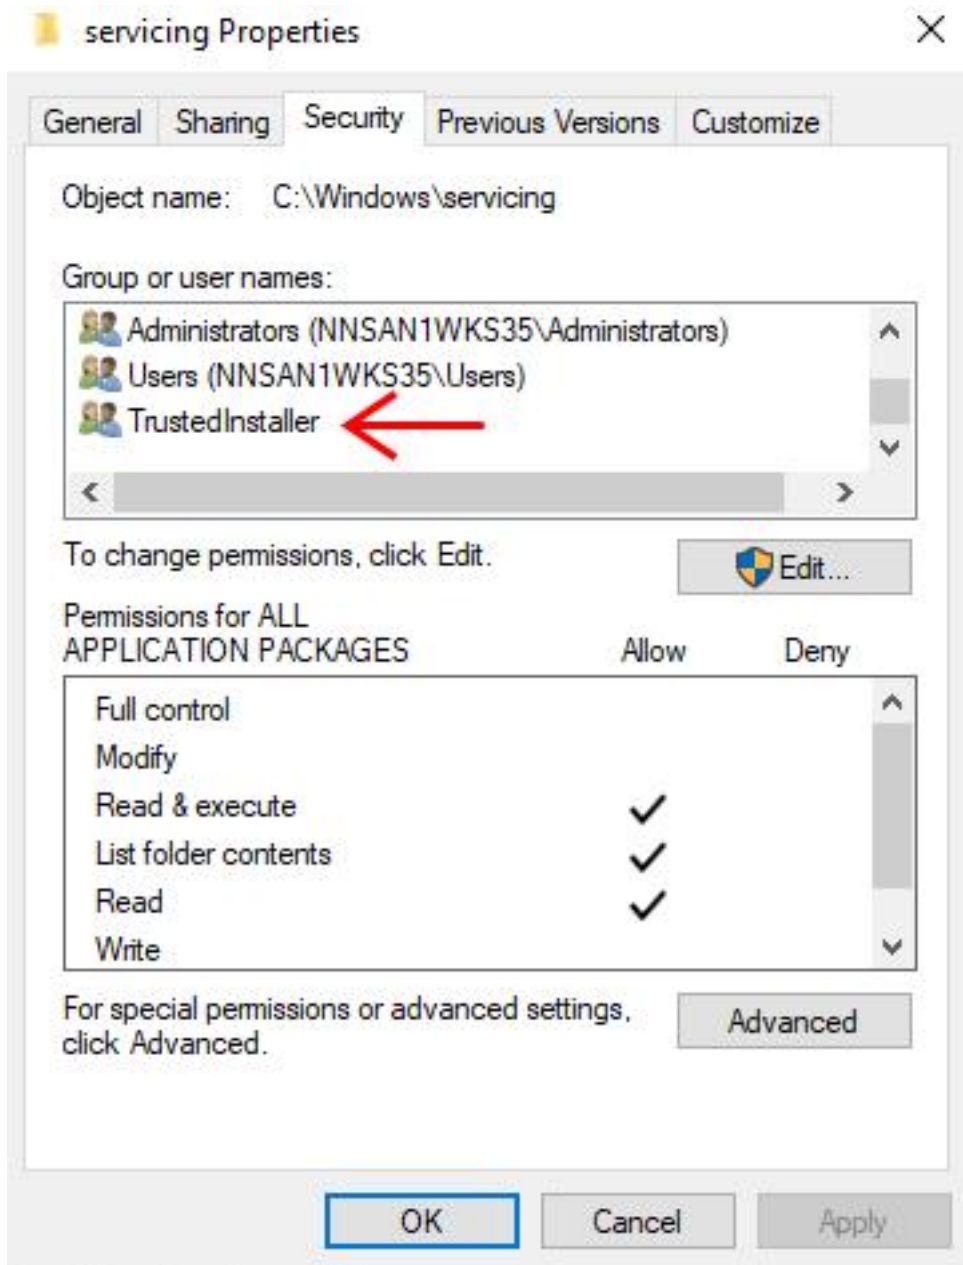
servicing Properties

General | Sharing | Security | Previous Versions | Customize

Object name: C:\Windows\servicing

Group or user names:

Administrators (NNSAN1WKS35\Administrators)
Users (NNSAN1WKS35\Users)
TrustedInstaller

To change permissions, click Edit.

Edit...

Permissions for ALL APPLICATION PACKAGES

| | Allow | Deny |
|---|---|---|
| Full control | | |
| Modify | | |
| Read & execute | ✓ | |
| List folder contents | ✓ | |
| Read | ✓ | |
| Write | | |

For special permissions or advanced settings, click Advanced.

Advanced

OK | Cancel | Apply